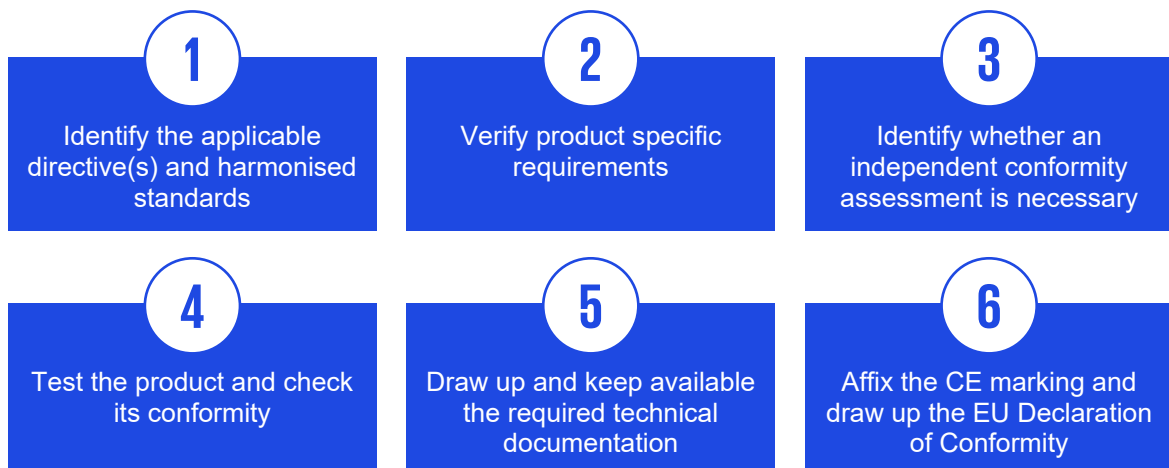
1

Identify the applicable directive(s) and harmonised standards

2

Verify product specific requirements

3

Identify whether an independent conformity assessment is necessary

4

Test the product and check its conformity

5

Draw up and keep available the required technical documentation

6

Affix the CE marking and draw up the EU Declaration of Conformity